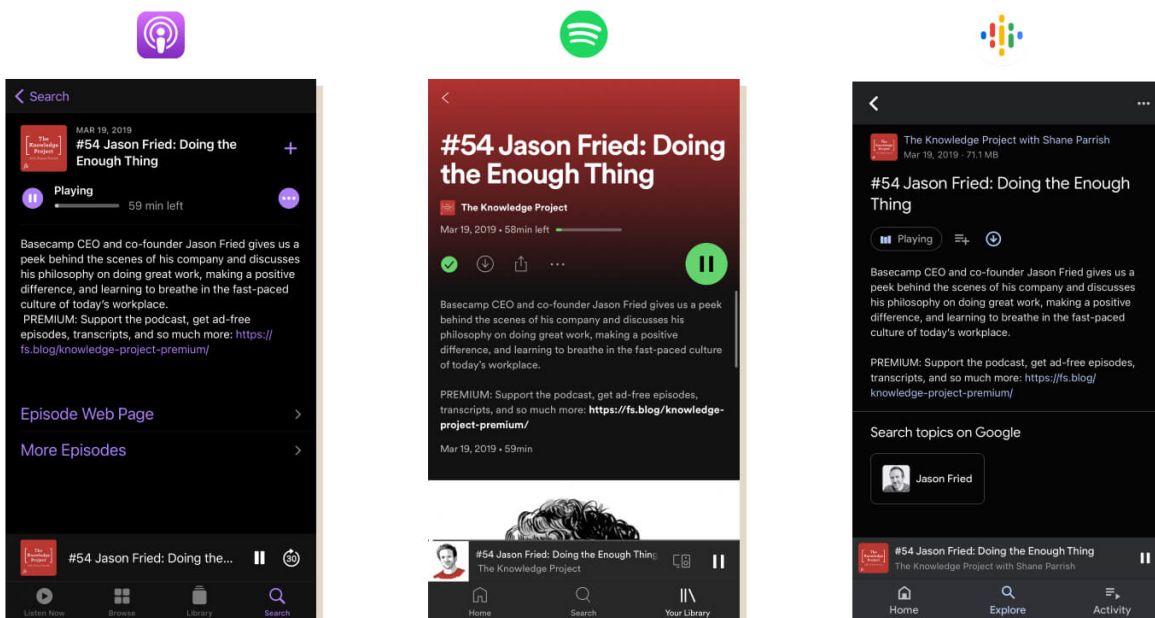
Search

The Knowledge Project

MAR 19, 2019
#54 Jason Fried: Doing the Enough Thing

Playing
59 min left

Basecamp CEO and co-founder Jason Fried gives us a peek behind the scenes of his company and discusses his philosophy on doing great work, making a positive difference, and learning to breathe in the fast-paced culture of today's workplace.
PREMIUM: Support the podcast, get ad-free episodes, transcripts, and so much more: https://fs.blog/knowledge-project-premium/

Episode Web Page

More Episodes

#54 Jason Fried: Doing the...

30

Listen Now
Browse
Library
Search

#54 Jason Fried: Doing the Enough Thing

The Knowledge Project

Mar 19, 2019 • 58min left

Basecamp CEO and co-founder Jason Fried gives us a peek behind the scenes of his company and discusses his philosophy on doing great work, making a positive difference, and learning to breathe in the fast-paced culture of today's workplace.

PREMIUM: Support the podcast, get ad-free episodes, transcripts, and so much more: https://fs.blog/knowledge-project-premium/

Mar 19, 2019 • 59min

#54 Jason Fried: Doing the Enough Thing
The Knowledge Project

Home
Search
Your Library

The Knowledge Project with Shane Parrish
Mar 19, 2019 · 71.1 MB

#54 Jason Fried: Doing the Enough Thing

Playing

Basecamp CEO and co-founder Jason Fried gives us a peek behind the scenes of his company and discusses his philosophy on doing great work, making a positive difference, and learning to breathe in the fast-paced culture of today's workplace.

PREMIUM: Support the podcast, get ad-free episodes, transcripts, and so much more: https://fs.blog/knowledge-project-premium/

Search topics on Google

Jason Fried

#54 Jason Fried: Doing the Enough Thing
The Knowledge Project with Shane Parrish

Home
Explore
Activity